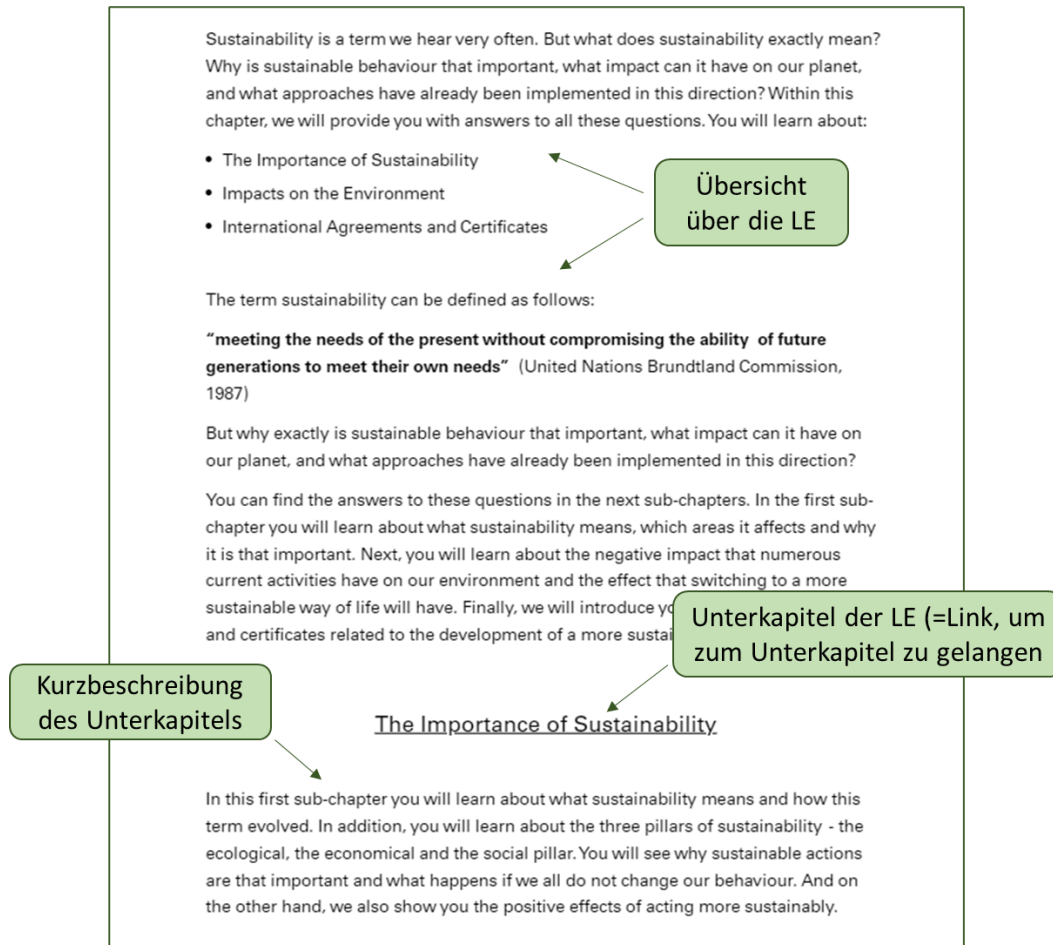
Sustainability is a term we hear very often. But what does sustainability exactly mean? Why is sustainable behaviour that important, what impact can it have on our planet, and what approaches have already been implemented in this direction? Within this chapter, we will provide you with answers to all these questions. You will learn about:

- The Importance of Sustainability
- Impacts on the Environment
- International Agreements and Certificates

Übersicht über die LE

The term sustainability can be defined as follows:

**"meeting the needs of the present without compromising the ability of future generations to meet their own needs"** (United Nations Brundtland Commission, 1987)

But why exactly is sustainable behaviour that important, what impact can it have on our planet, and what approaches have already been implemented in this direction?

You can find the answers to these questions in the next sub-chapters. In the first sub-chapter you will learn about what sustainability means, which areas it affects and why it is that important. Next, you will learn about the negative impact that numerous current activities have on our environment and the effect that switching to a more sustainable way of life will have. Finally, we will introduce yo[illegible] and certificates related to the development of a more sustai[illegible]

Unterkapitel der LE (=Link, um zum Unterkapitel zu gelangen

Kurzbeschreibung des Unterkapitels

The Importance of Sustainability

In this first sub-chapter you will learn about what sustainability means and how this term evolved. In addition, you will learn about the three pillars of sustainability - the ecological, the economical and the social pillar. You will see why sustainable actions are that important and what happens if we all do not change our behaviour. And on the other hand, we also show you the positive effects of acting more sustainably.